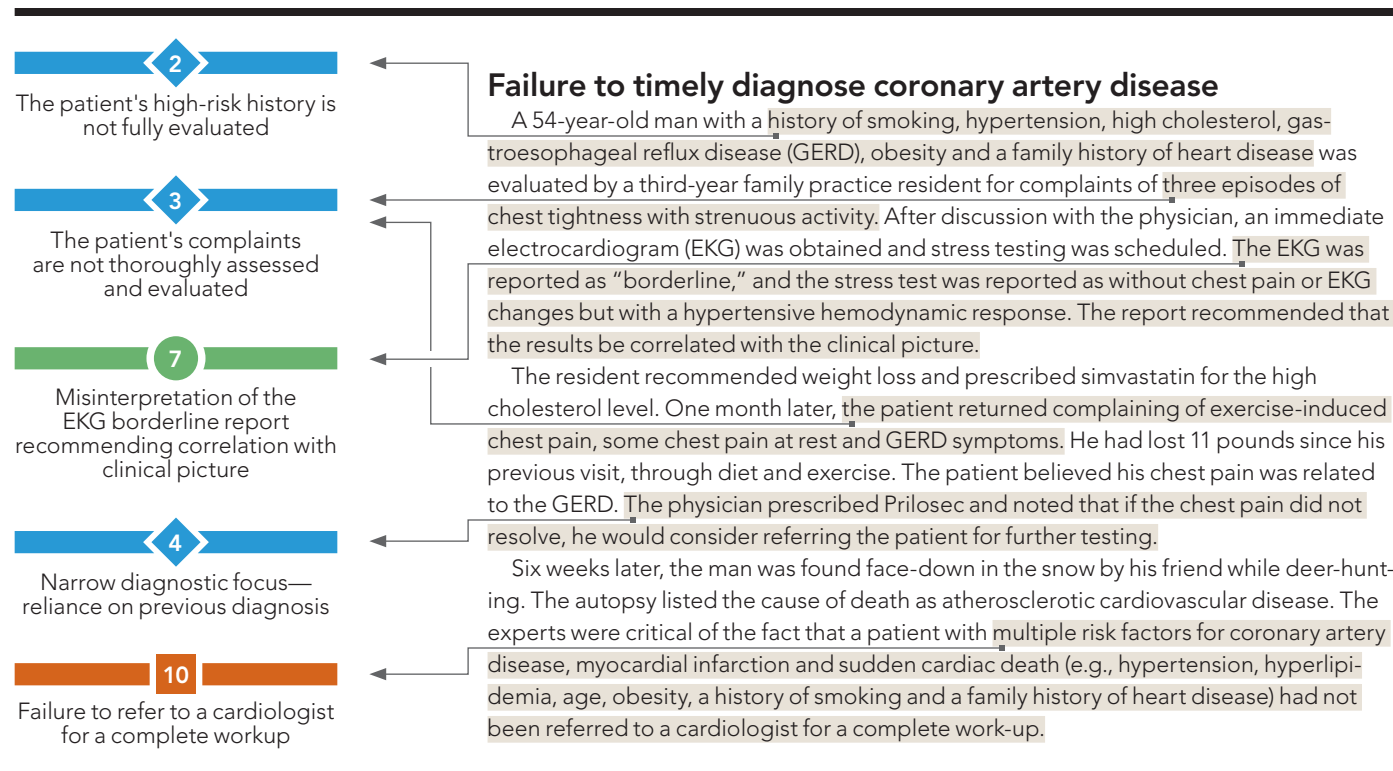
2

The patient's high-risk history is not fully evaluated

3

The patient's complaints are not thoroughly assessed and evaluated

7

Misinterpretation of the EKG borderline report recommending correlation with clinical picture

4

Narrow diagnostic focus—reliance on previous diagnosis

10

Failure to refer to a cardiologist for a complete workup

Failure to timely diagnose coronary artery disease

A 54-year-old man with a history of smoking, hypertension, high cholesterol, gastroesophageal reflux disease (GERD), obesity and a family history of heart disease was evaluated by a third-year family practice resident for complaints of three episodes of chest tightness with strenuous activity. After discussion with the physician, an immediate electrocardiogram (EKG) was obtained and stress testing was scheduled. The EKG was reported as “borderline,” and the stress test was reported as without chest pain or EKG changes but with a hypertensive hemodynamic response. The report recommended that the results be correlated with the clinical picture.

The resident recommended weight loss and prescribed simvastatin for the high cholesterol level. One month later, the patient returned complaining of exercise-induced chest pain, some chest pain at rest and GERD symptoms. He had lost 11 pounds since his previous visit, through diet and exercise. The patient believed his chest pain was related to the GERD. The physician prescribed Prilosec and noted that if the chest pain did not resolve, he would consider referring the patient for further testing.

Six weeks later, the man was found face-down in the snow by his friend while deer-hunting. The autopsy listed the cause of death as atherosclerotic cardiovascular disease. The experts were critical of the fact that a patient with multiple risk factors for coronary artery disease, myocardial infarction and sudden cardiac death (e.g., hypertension, hyperlipidemia, age, obesity, a history of smoking and a family history of heart disease) had not been referred to a cardiologist for a complete work-up.